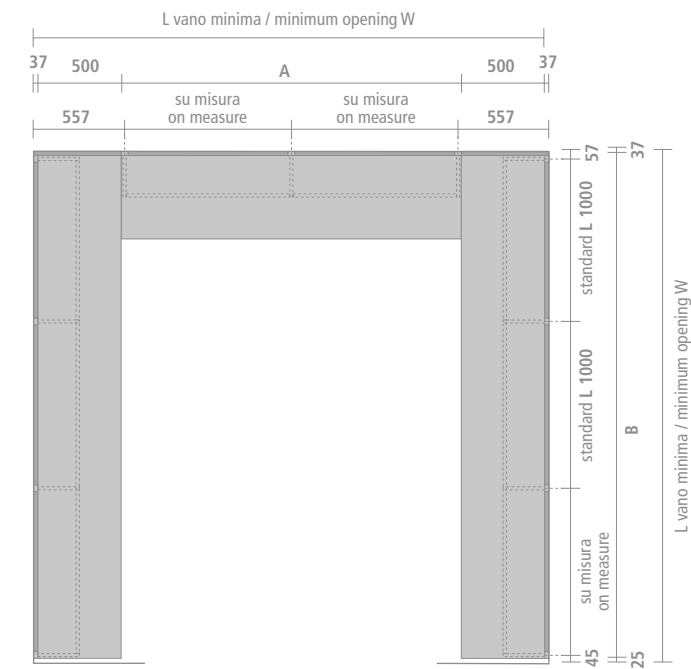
L vano minima / minimum opening W

37 500 A 500 37

557 su misura on measure su misura on measure 557

57 37

standard L 1000

standard L 1000

B

L vano minima / minimum opening W

su misura on measure

45 25